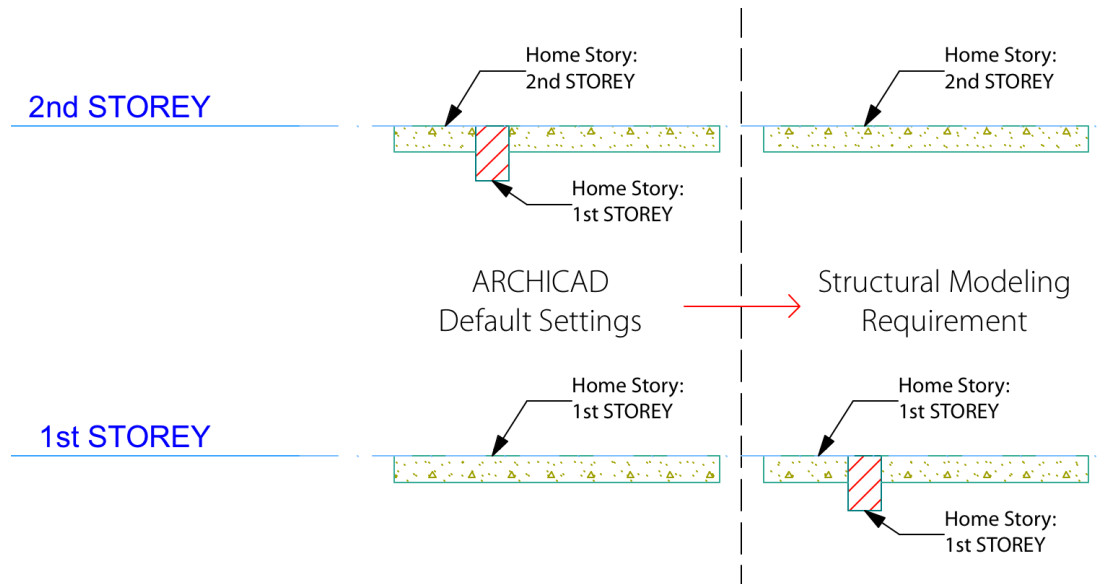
Home Story:
2nd STOREY

Home Story:
2nd STOREY

2nd STOREY

Home Story:
1st STOREY

ARCHICAD
Default Settings

Structural Modeling
Requirement

Home Story:
1st STOREY

Home Story:
1st STOREY

1st STOREY

Home Story:
1st STOREY